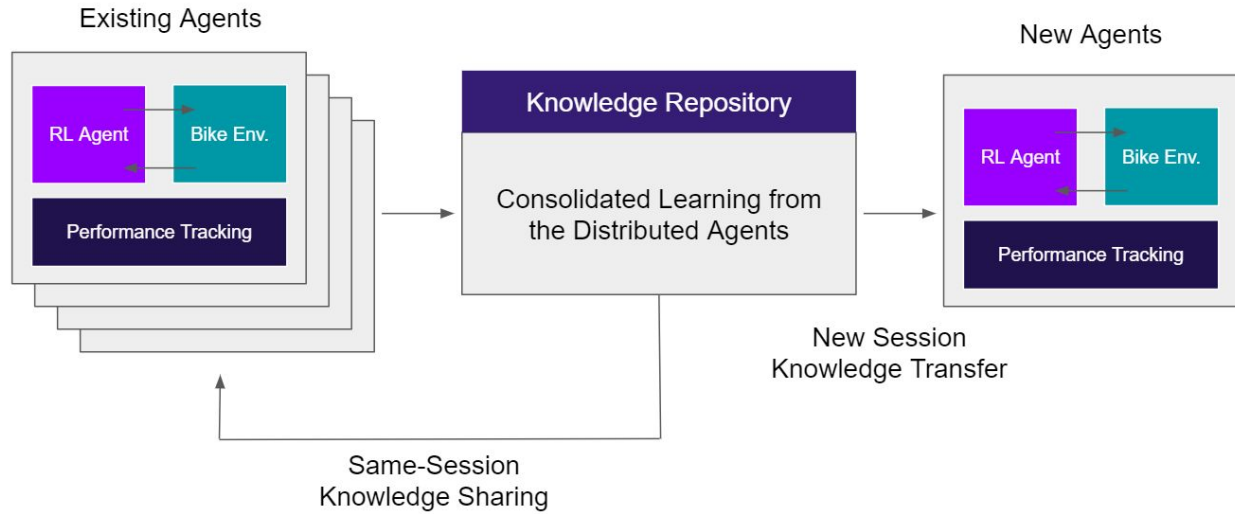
Existing Agents

RL Agent

Bike Env.

Performance Tracking

Knowledge Repository

Consolidated Learning from the Distributed Agents

New Agents

RL Agent

Bike Env.

Performance Tracking

New Session Knowledge Transfer

Same-Session Knowledge Sharing